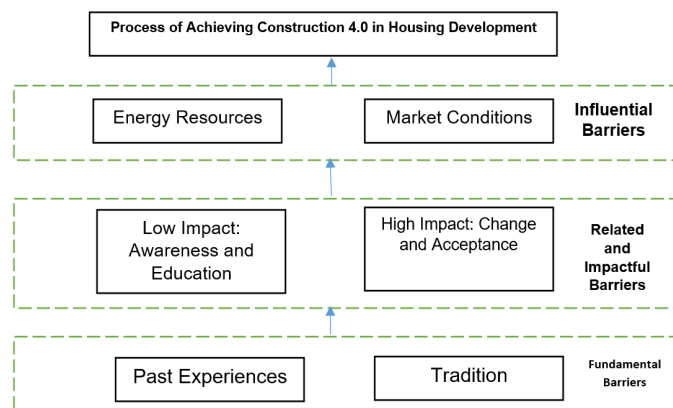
Process of Achieving Construction 4.0 in Housing Development

Energy Resources

Market Conditions

Influential Barriers

Low Impact: Awareness and Education

High Impact: Change and Acceptance

Related and Impactful Barriers

Past Experiences

Tradition

Fundamental Barriers